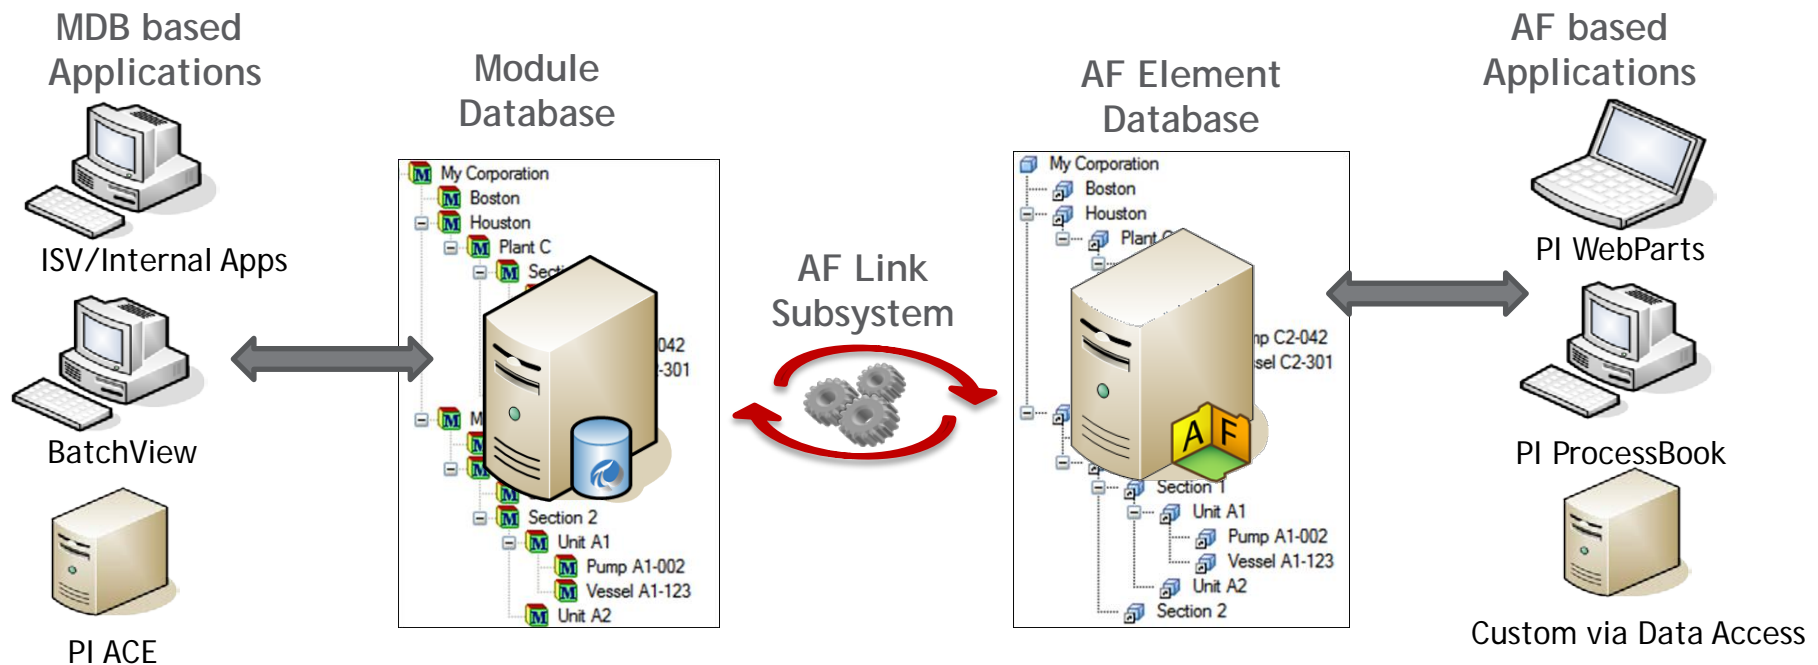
MDB based Applications

ISV/Internal Apps

BatchView

PI ACE

Module Database

My Corporation
Boston
Houston
Plant C
Sect
042
-301
M
Section 2
Unit A1
Pump A1-002
Vessel A1-123
Unit A2

AF Link Subsystem

AF Element Database

My Corporation
Boston
Houston
Plant C
np C2-042
sel C2-301
A F
Section 1
Unit A1
Pump A1-002
Vessel A1-123
Unit A2
Section 2

AF based Applications

PI WebParts

PI ProcessBook

Custom via Data Access